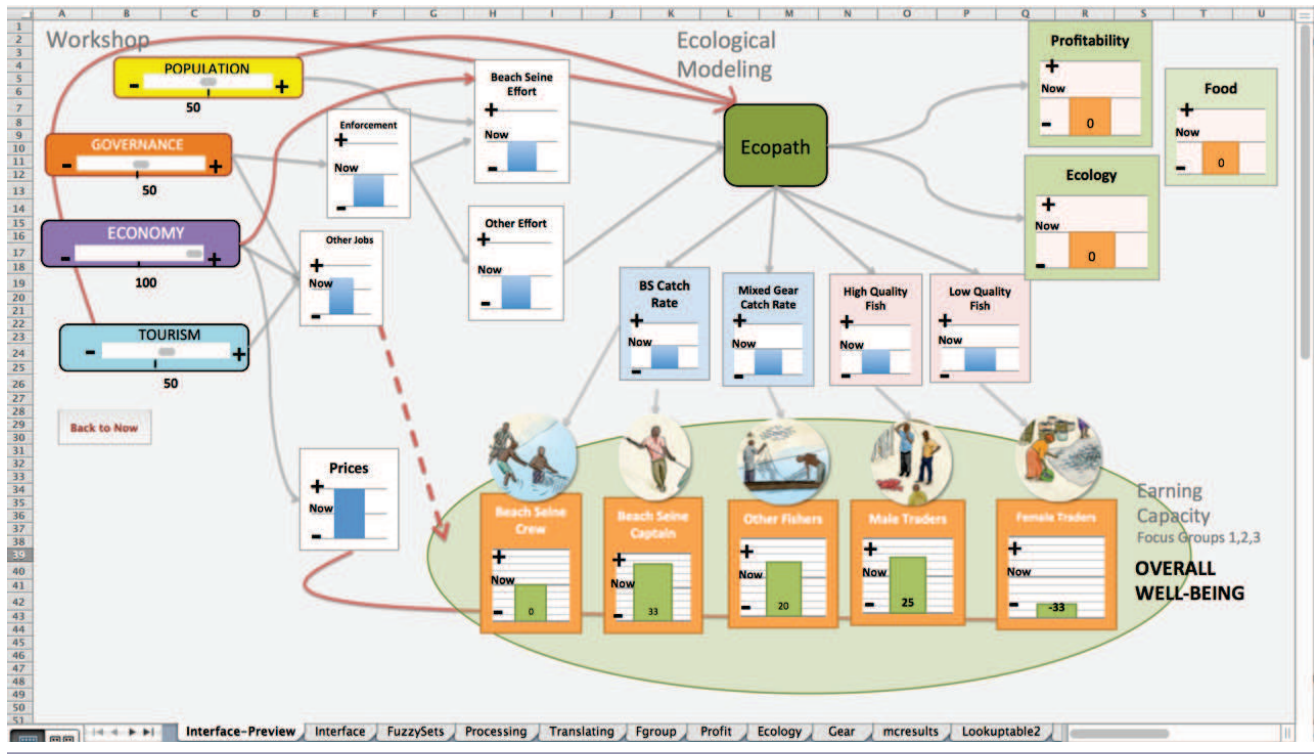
A B C D E F G H I J K L M N O P Q R S T U

Workshop

POPULATION
-
+
50

GOVERNANCE
-
+
50

ECONOMY
-
+
100

TOURISM
-
+
50

Back to Now

Enforcement
+
Now
-

Other Jobs
+
Now
-

Prices
+
Now
-

Beach Seine Effort
+
Now
-

Other Effort
+
Now
-

Ecological Modeling

Ecopath

Profitability
+
Now
-
0

Food
+
Now
-
0

Ecology
+
Now
-
0

BS Catch Rate
+
Now
-

Mixed Gear Catch Rate
+
Now
-

High Quality Fish
+
Now
-

Low Quality Fish
+
Now
-

Beach Seine Crew
+
Now
-
0

Beach Seine Captain
+
Now
-
33

Other Fishers
+
Now
-
20

Male Traders
+
Now
-
25

Female Traders
+
Now
-
-33

Earning Capacity
Focus Groups 1,2,3

OVERALL WELL-BEING

Interface-Preview | Interface | FuzzySets | Processing | Translating | Fgroup | Profit | Ecology | Gear | mcresults | Lookuptable2